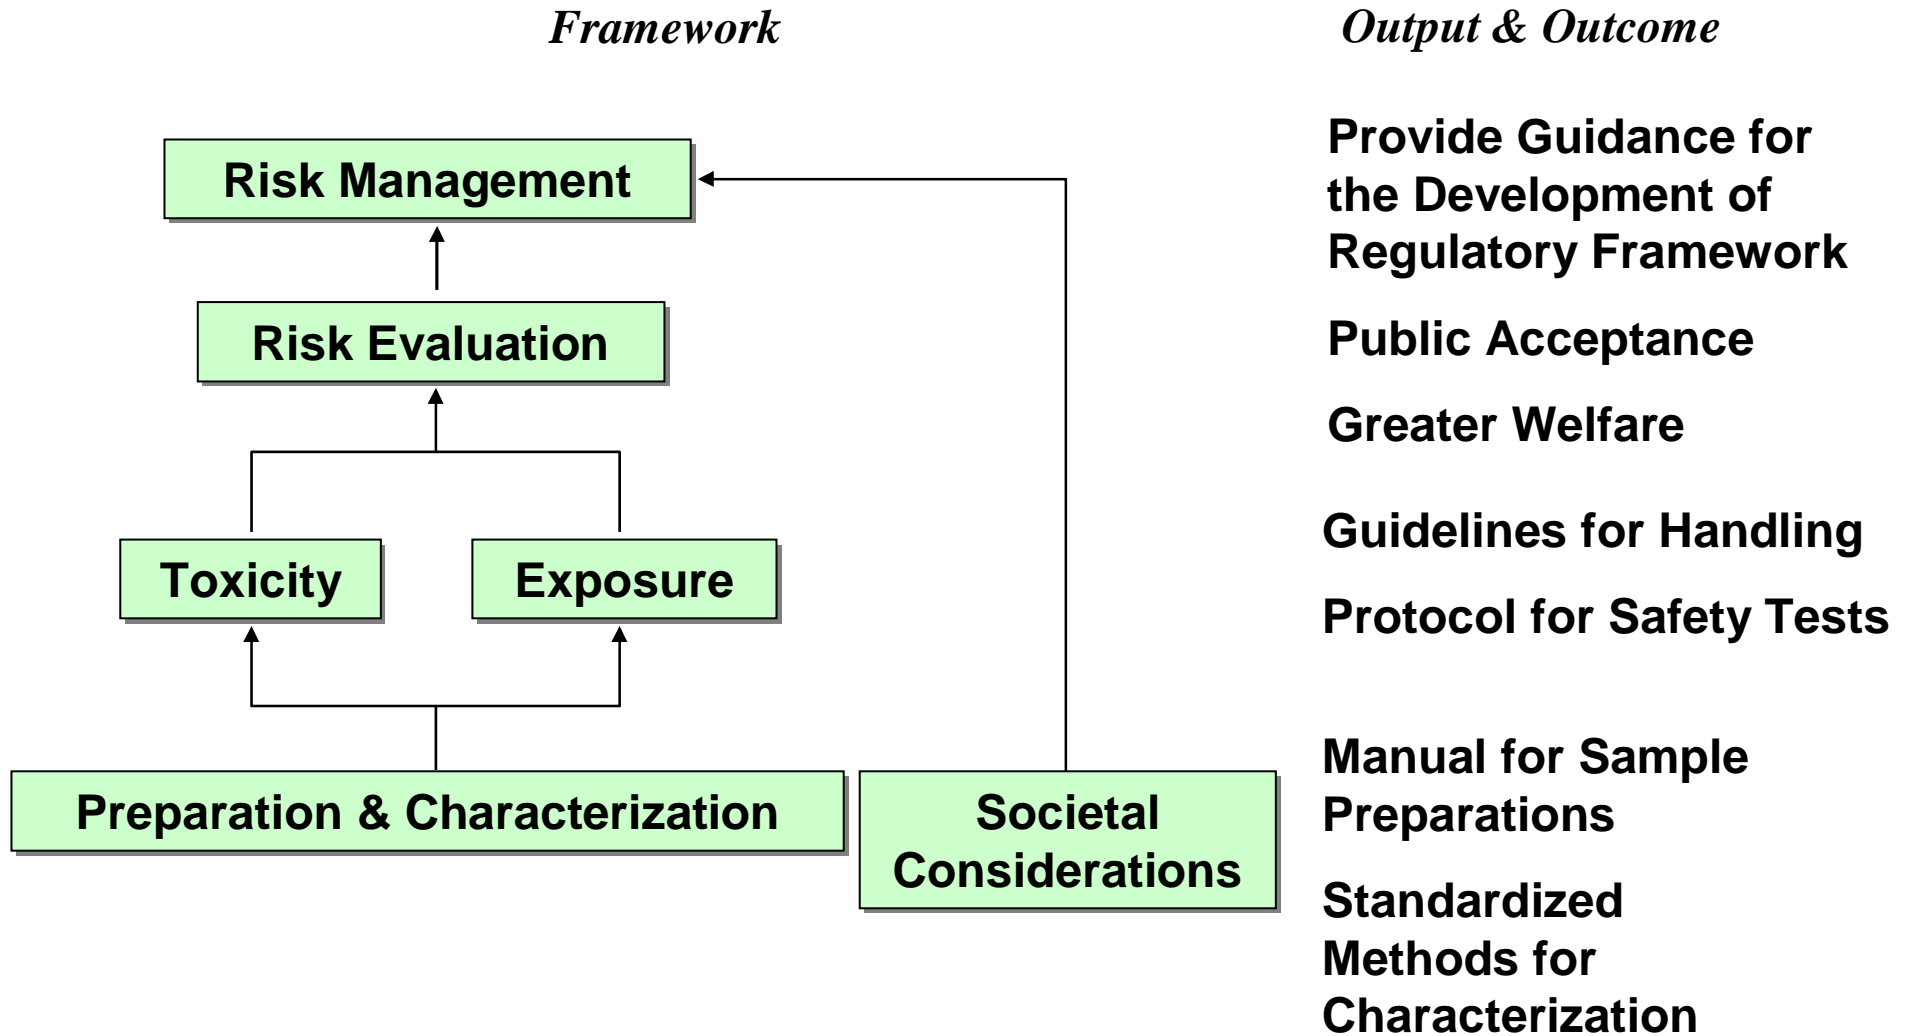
Framework

Output & Outcome

Risk Management

Risk Evaluation

Toxicity

Exposure

Preparation & Characterization

Societal Considerations

Provide Guidance for the Development of Regulatory Framework

Public Acceptance

Greater Welfare

Guidelines for Handling

Protocol for Safety Tests

Manual for Sample Preparations

Standardized Methods for Characterization